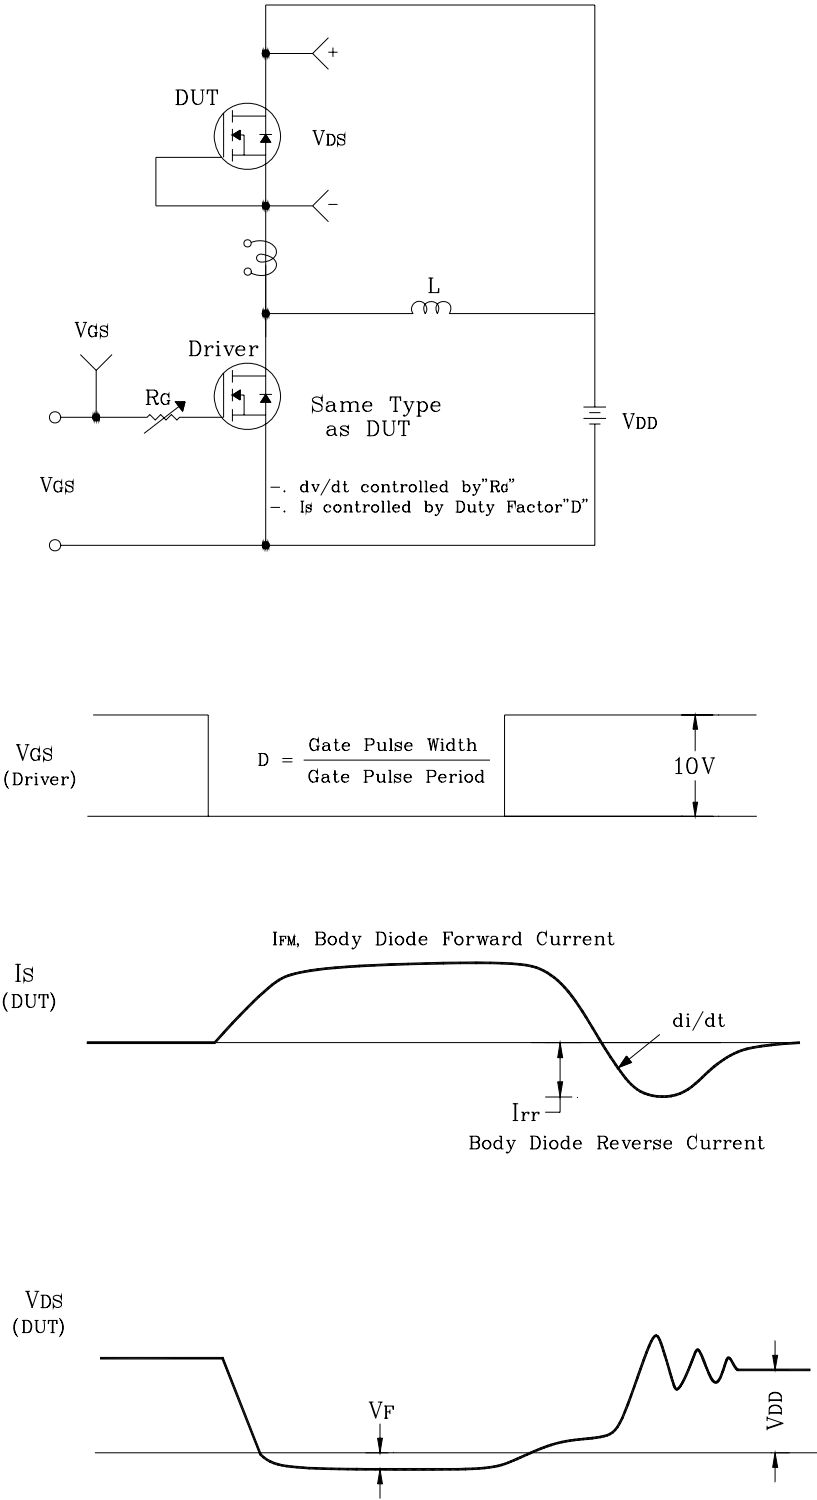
DUT

+

VDS

−

L

VGS

Driver

RG

Same Type as DUT

VDD

VGS

−. dv/dt controlled by"RG"
−. IS controlled by Duty Factor"D"

VGS (Driver)

$D = \frac{\text{Gate Pulse Width}}{\text{Gate Pulse Period}}$

10V

IFM, Body Diode Forward Current

IS (DUT)

di/dt

Irr

Body Diode Reverse Current

VDS (DUT)

VF

VDD